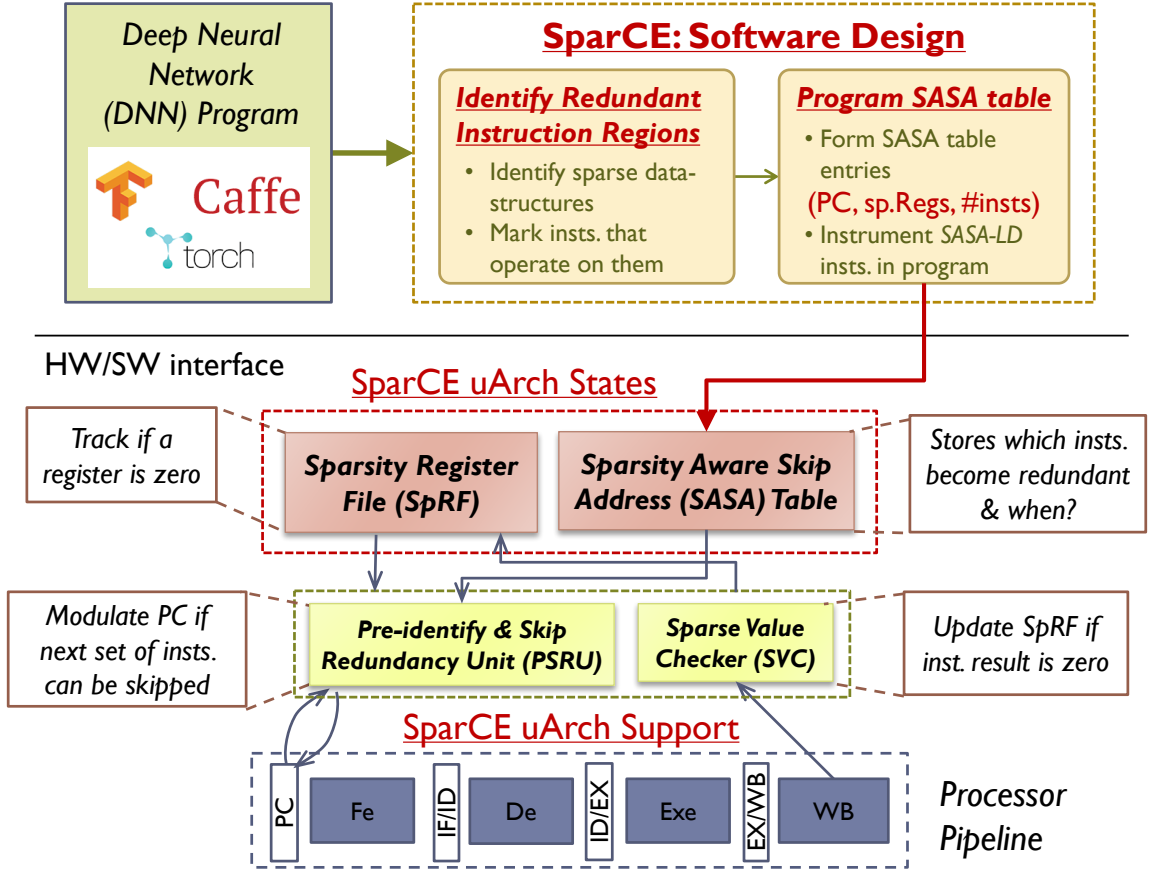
Deep Neural Network (DNN) Program

Caffe

torch

SparCE: Software Design

Identify Redundant Instruction Regions

• Identify sparse data-structures
• Mark insts. that operate on them

Program SASA table

• Form SASA table entries
(PC, sp.Regs, #insts)
• Instrument SASA-LD insts. in program

HW/SW interface

SparCE uArch States

Track if a register is zero

Sparsity Register File (SpRF)

Sparsity Aware Skip Address (SASA) Table

Stores which insts. become redundant & when?

Modulate PC if next set of insts. can be skipped

Pre-identify & Skip Redundancy Unit (PSRU)

Sparse Value Checker (SVC)

Update SpRF if inst. result is zero

SparCE uArch Support

PC

Fe

IF/ID

De

ID/EX

Exe

EX/WB

WB

Processor Pipeline